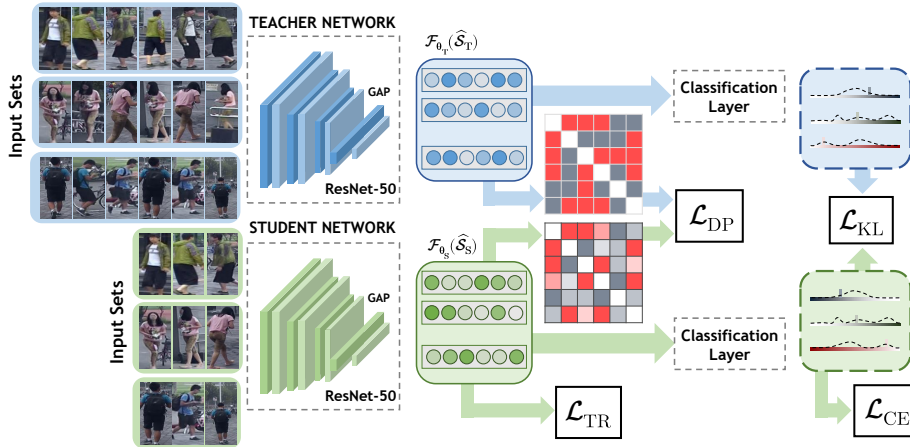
Input Sets

TEACHER NETWORK

GAP

ResNet-50

$\mathcal{F}_{\theta_T}(\widehat{\mathcal{S}}_T)$

Classification Layer

$\mathcal{L}_{DP}$

$\mathcal{L}_{KL}$

STUDENT NETWORK

Input Sets

GAP

ResNet-50

$\mathcal{F}_{\theta_S}(\widehat{\mathcal{S}}_S)$

Classification Layer

$\mathcal{L}_{TR}$

$\mathcal{L}_{CE}$